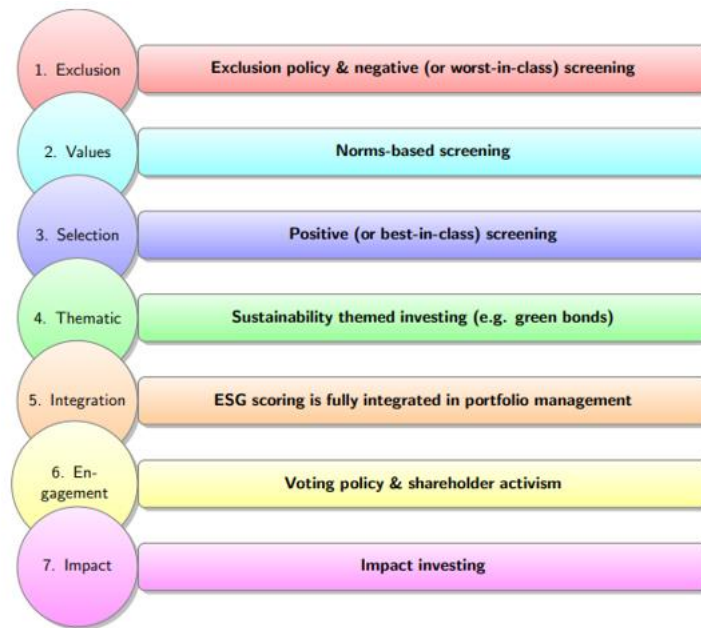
1. Exclusion
Exclusion policy & negative (or worst-in-class) screening

2. Values
Norms-based screening

3. Selection
Positive (or best-in-class) screening

4. Thematic
Sustainability themed investing (e.g. green bonds)

5. Integration
ESG scoring is fully integrated in portfolio management

6. Engagement
Voting policy & shareholder activism

7. Impact
Impact investing